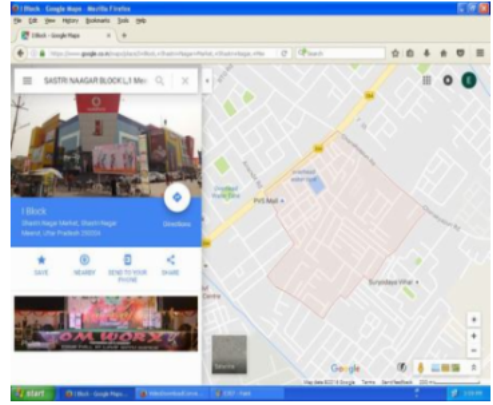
I Block - Google Maps - Mozilla Firefox

File Edit View History Bookmarks Tools Help

I Block - Google Maps

https://www.google.co.in/maps/place/I+Block,+Shastri+Nagar+Market,+Shastri+Nagar,+Mee

Search

SASTRI NAAGAR BLOCK I, I Mee

I Block

Shastri Nagar Market, Shastri Nagar Meerut, Uttar Pradesh 250004

Directions

SAVE

NEARBY

SEND TO YOUR PHONE

SHARE

OM WORX

PVS Mall

Surajkund Vihar

Google

start

I Block - Google Maps

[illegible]

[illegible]